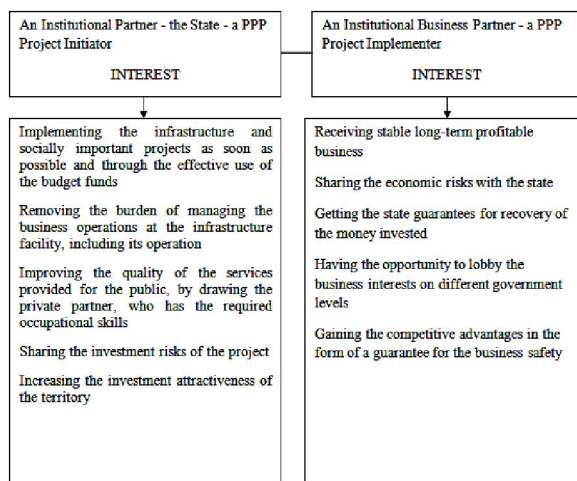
An Institutional Partner - the State - a PPP Project Initiator

INTEREST

Implementing the infrastructure and socially important projects as soon as possible and through the effective use of the budget funds

Removing the burden of managing the business operations at the infrastructure facility, including its operation

Improving the quality of the services provided for the public, by drawing the private partner, who has the required occupational skills

Sharing the investment risks of the project

Increasing the investment attractiveness of the territory

An Institutional Business Partner - a PPP Project Implementer

INTEREST

Receiving stable long-term profitable business

Sharing the economic risks with the state

Getting the state guarantees for recovery of the money invested

Having the opportunity to lobby the business interests on different government levels

Gaining the competitive advantages in the form of a guarantee for the business safety